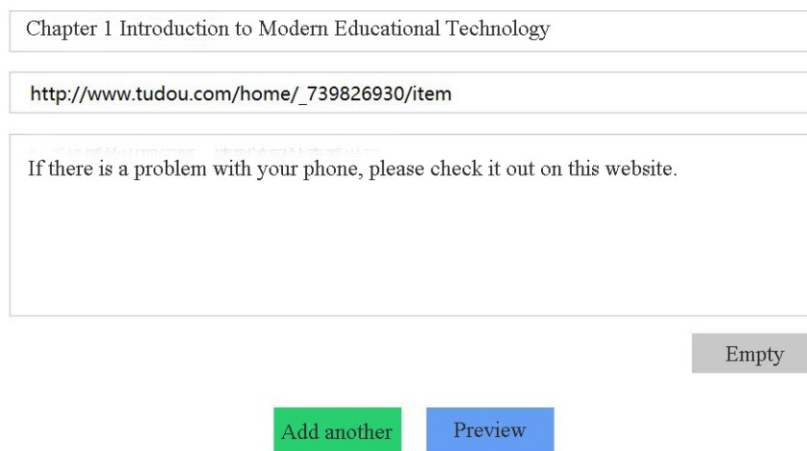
Chapter 1 Introduction to Modern Educational Technology

http://www.tudou.com/home/_739826930/item

If there is a problem with your phone, please check it out on this website.

Empty

Add another

Preview